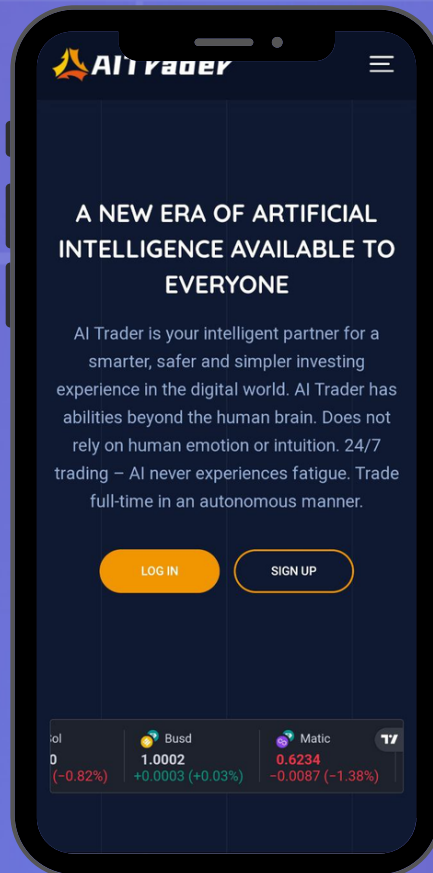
AI Trader

A NEW ERA OF ARTIFICIAL INTELLIGENCE AVAILABLE TO EVERYONE

AI Trader is your intelligent partner for a smarter, safer and simpler investing experience in the digital world. AI Trader has abilities beyond the human brain. Does not rely on human emotion or intuition. 24/7 trading – AI never experiences fatigue. Trade full-time in an autonomous manner.

LOG IN

SIGN UP

Sol
0
(−0.82%)

Busd
1.0002
+0.0003 (+0.03%)

Matic
0.6234
−0.0087 (−1.38%)